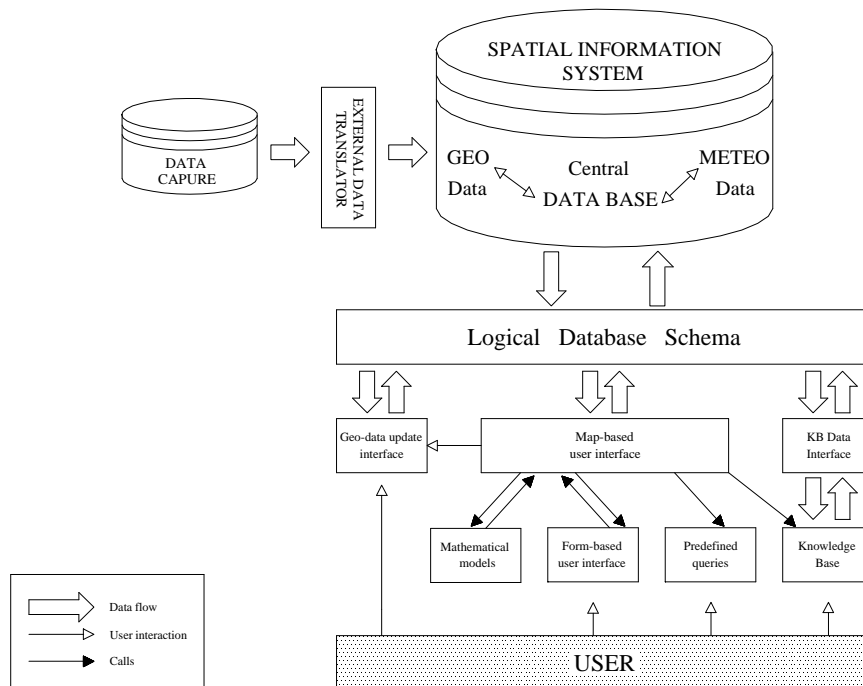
DATA CAPURE

EXTERNAL DATA TRANSLATOR

SPATIAL INFORMATION SYSTEM

GEO Data

Central DATA BASE

METEO Data

Logical Database Schema

Geo-data update interface

Map-based user interface

KB Data Interface

Mathematical models

Form-based user interface

Predefined queries

Knowledge Base

Data flow

User interaction

Calls

USER